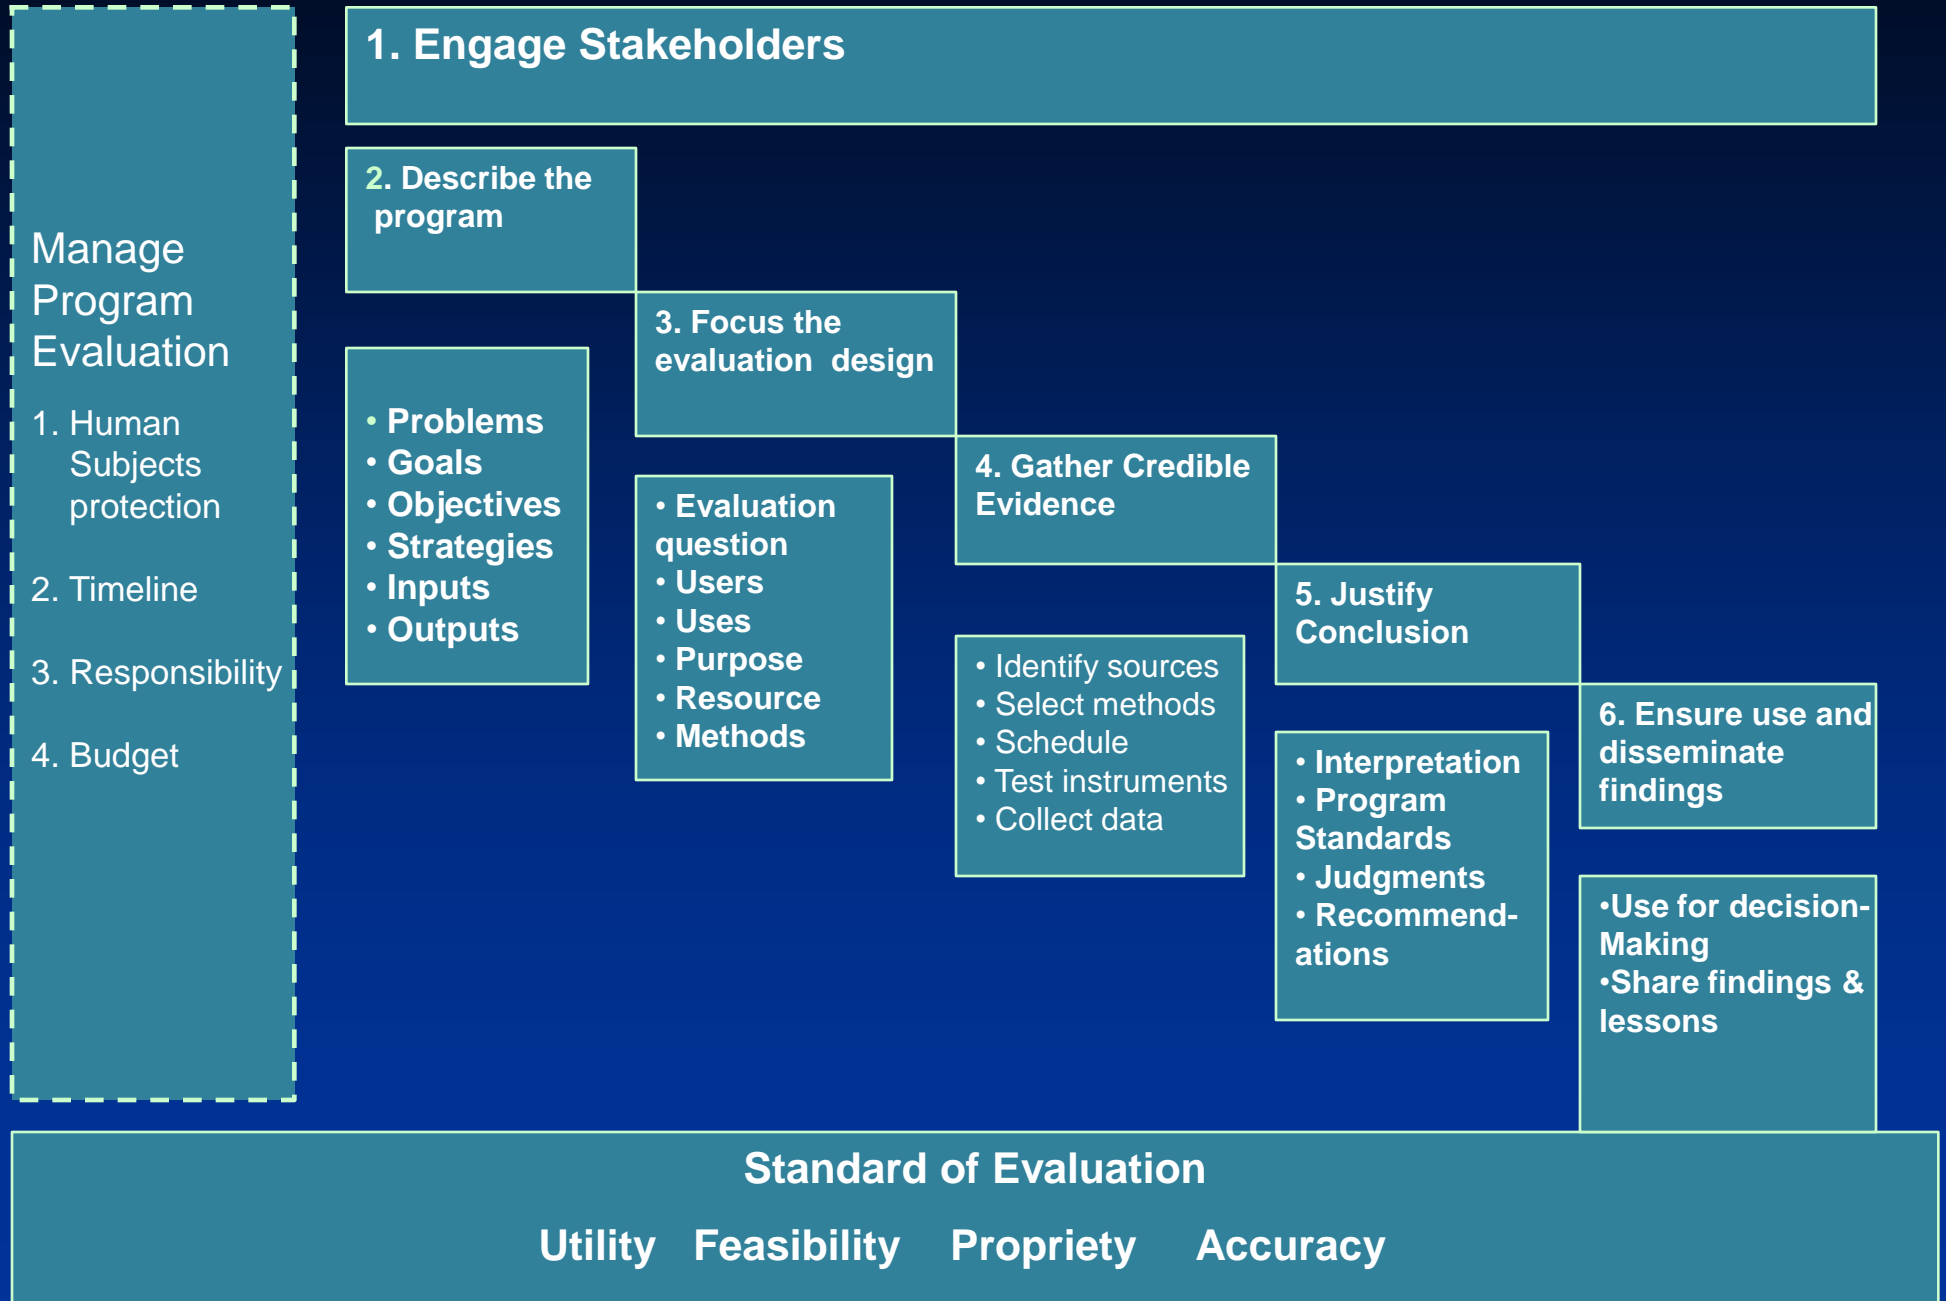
Manage Program Evaluation

1. Human Subjects protection

2. Timeline

3. Responsibility

4. Budget

1. Engage Stakeholders

2. Describe the program

• Problems
• Goals
• Objectives
• Strategies
• Inputs
• Outputs

3. Focus the evaluation design

• Evaluation question
• Users
• Uses
• Purpose
• Resource
• Methods

4. Gather Credible Evidence

• Identify sources
• Select methods
• Schedule
• Test instruments
• Collect data

5. Justify Conclusion

• Interpretation
• Program Standards
• Judgments
• Recommendations

6. Ensure use and disseminate findings

•Use for decision-Making
•Share findings & lessons

Standard of Evaluation

Utility Feasibility Propriety Accuracy